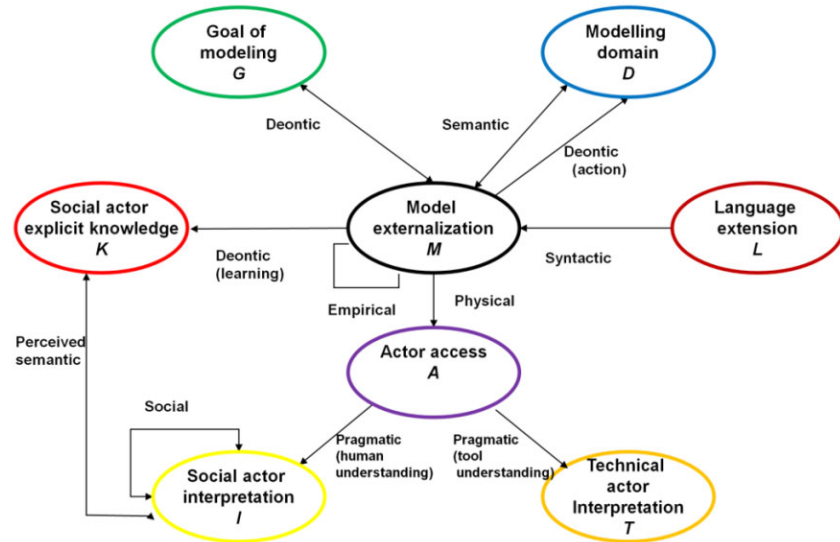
Goal of modeling
G

Modelling domain
D

Deontic

Semantic

Deontic (action)

Social actor explicit knowledge
K

Model externalization
M

Language extension
L

Deontic (learning)

Syntactic

Empirical

Physical

Perceived semantic

Actor access
A

Social

Pragmatic (human understanding)

Pragmatic (tool understanding)

Social actor interpretation
I

Technical actor Interpretation
T